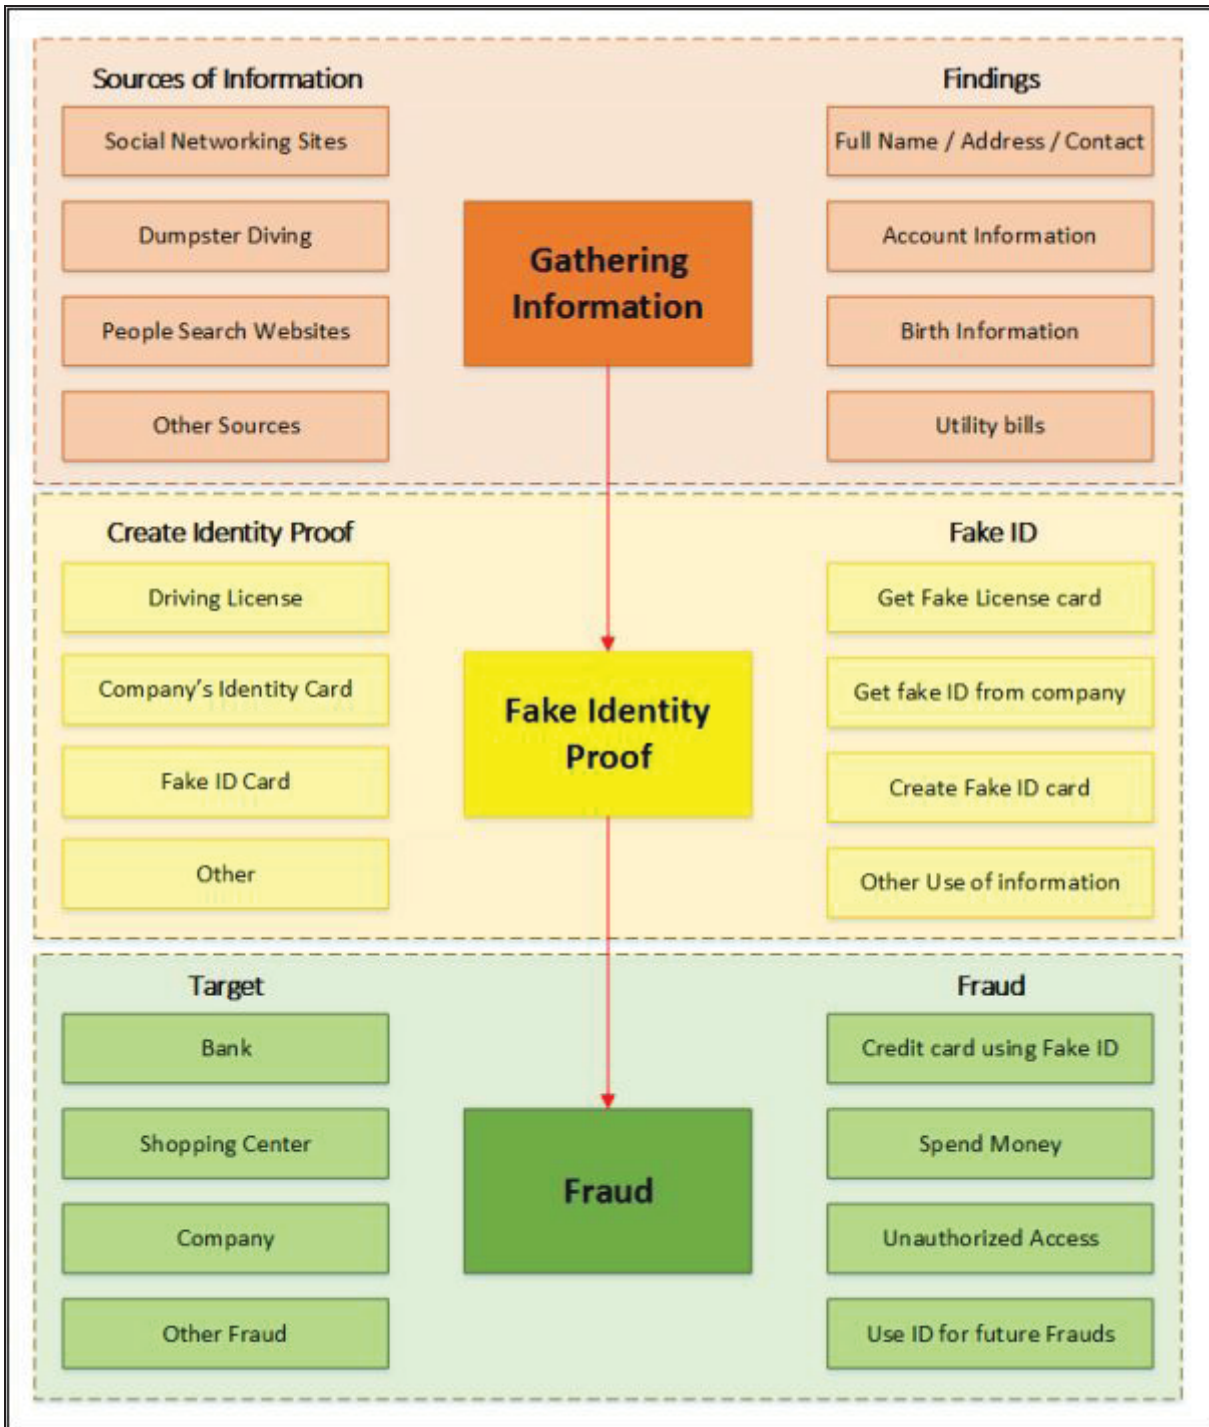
Sources of Information

Social Networking Sites

Dumpster Diving

People Search Websites

Other Sources

Gathering Information

Findings

Full Name / Address / Contact

Account Information

Birth Information

Utility bills

Create Identity Proof

Driving License

Company's Identity Card

Fake ID Card

Other

Fake Identity Proof

Fake ID

Get Fake License card

Get fake ID from company

Create Fake ID card

Other Use of information

Target

Bank

Shopping Center

Company

Other Fraud

Fraud

Fraud

Credit card using Fake ID

Spend Money

Unauthorized Access

Use ID for future Frauds